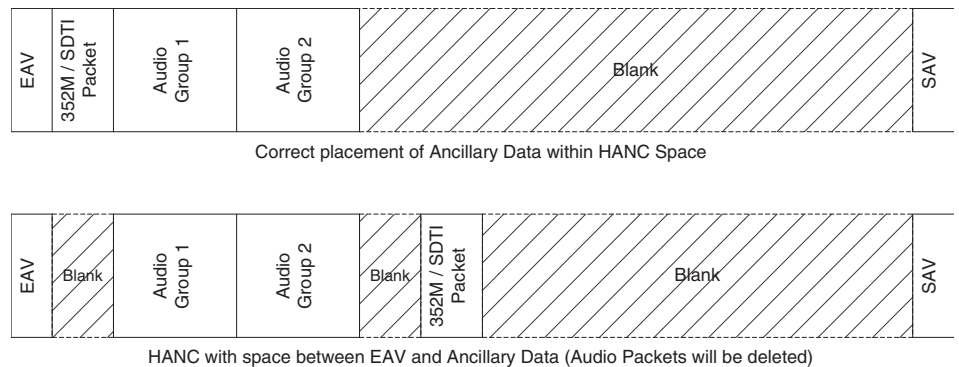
EAV

352M / SDTI Packet

Audio Group 1

Audio Group 2

Blank

SAV

Correct placement of Ancillary Data within HANC Space

EAV

Blank

Audio Group 1

Audio Group 2

Blank

352M / SDTI Packet

Blank

SAV

HANC with space between EAV and Ancillary Data (Audio Packets will be deleted)